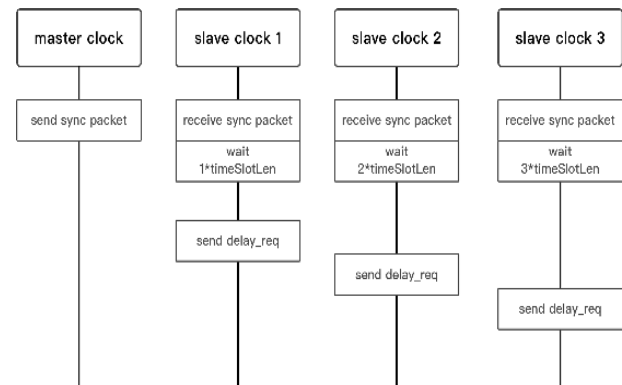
master clock

send sync packet

slave clock 1

receive sync packet

wait 1*timeSlotLen

send delay_req

slave clock 2

receive sync packet

wait 2*timeSlotLen

send delay_req

slave clock 3

receive sync packet

wait 3*timeSlotLen

send delay_req